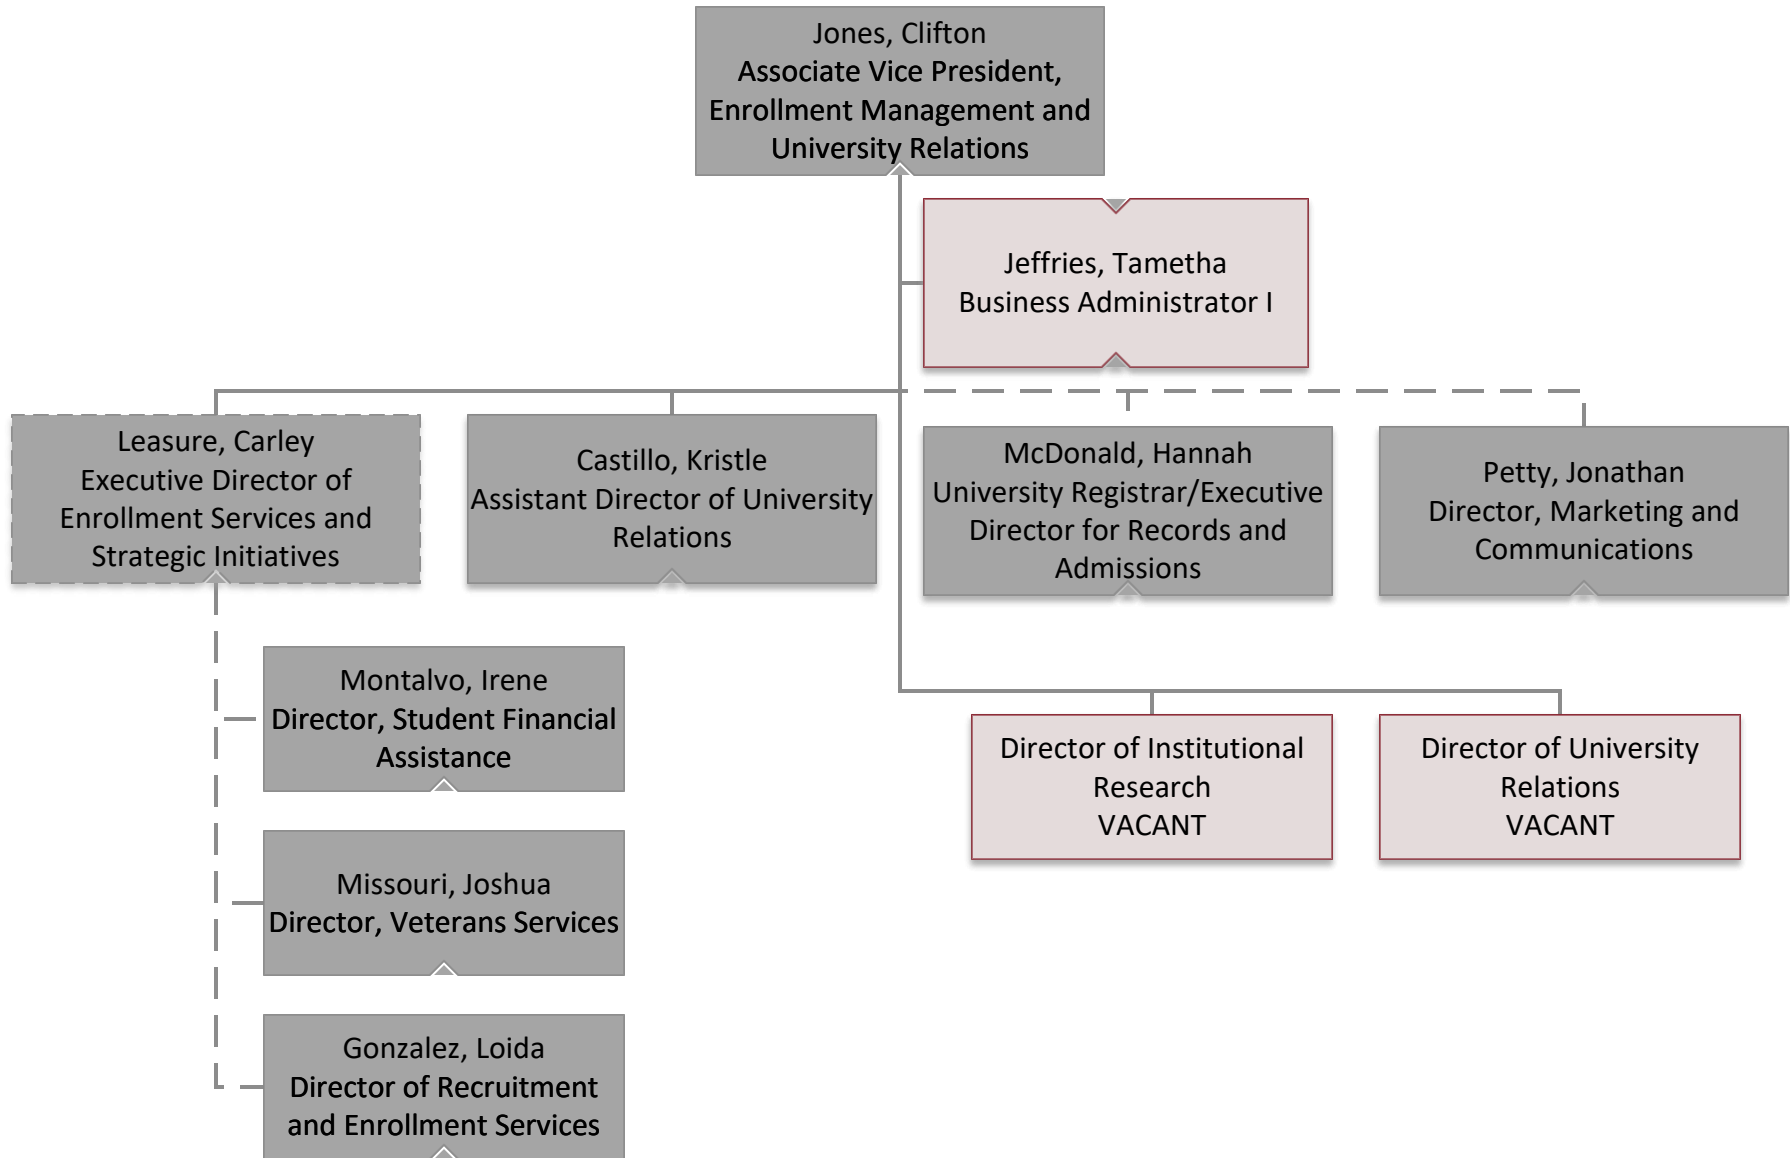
Jones, Clifton
Associate Vice President, Enrollment Management and University Relations

Jeffries, Tametha
Business Administrator I

Leasure, Carley
Executive Director of Enrollment Services and Strategic Initiatives

Castillo, Kristle
Assistant Director of University Relations

McDonald, Hannah
University Registrar/Executive Director for Records and Admissions

Petty, Jonathan
Director, Marketing and Communications

Montalvo, Irene
Director, Student Financial Assistance

Missouri, Joshua
Director, Veterans Services

Gonzalez, Loida
Director of Recruitment and Enrollment Services

Director of Institutional Research
VACANT

Director of University Relations
VACANT